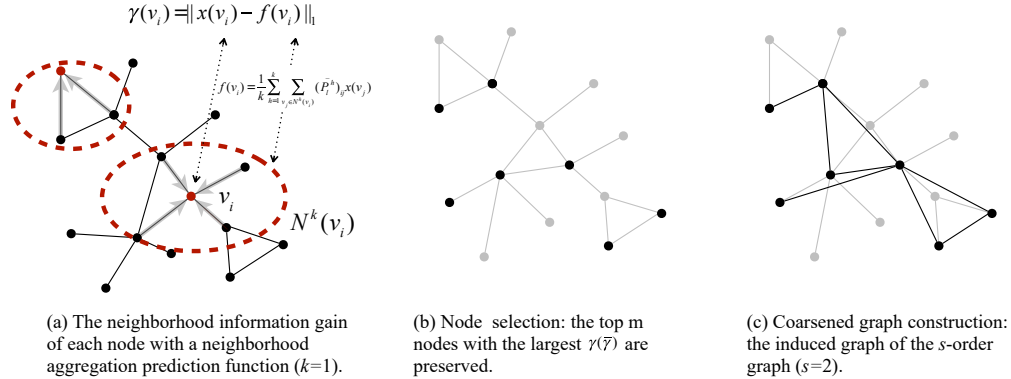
$\gamma(v_i) = \| x(v_i) - f(v_i) \|_1$

$f(v_i) = \frac{1}{k}\sum_{h=1}^{k}\sum_{v_j \in N^h(v_i)} (\tilde{P}_i^h)_{ij} x(v_j)$

$v_i$

$N^k(v_i)$

(a) The neighborhood information gain of each node with a neighborhood aggregation prediction function ($k$=1).

(b) Node selection: the top m nodes with the largest $\gamma(\overline{\gamma})$ are preserved.

(c) Coarsened graph construction: the induced graph of the $s$-order graph ($s$=2).